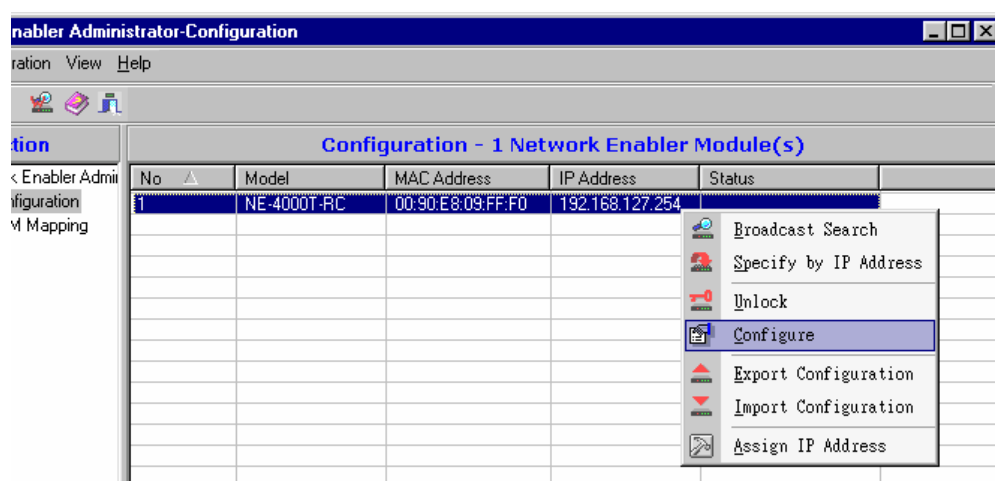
nabler Administrator-Configuration

ration View Help

tion

k Enabler Admi
nfiguration
M Mapping

Configuration - 1 Network Enabler Module(s)

| No | Model | MAC Address | IP Address | Status |
|---|---|---|---|---|
| 1 | NE-4000T-RC | 00:90:E8:09:FF:F0 | 192.168.127.254 | |

Broadcast Search
Specify by IP Address
Unlock
Configure
Export Configuration
Import Configuration
Assign IP Address